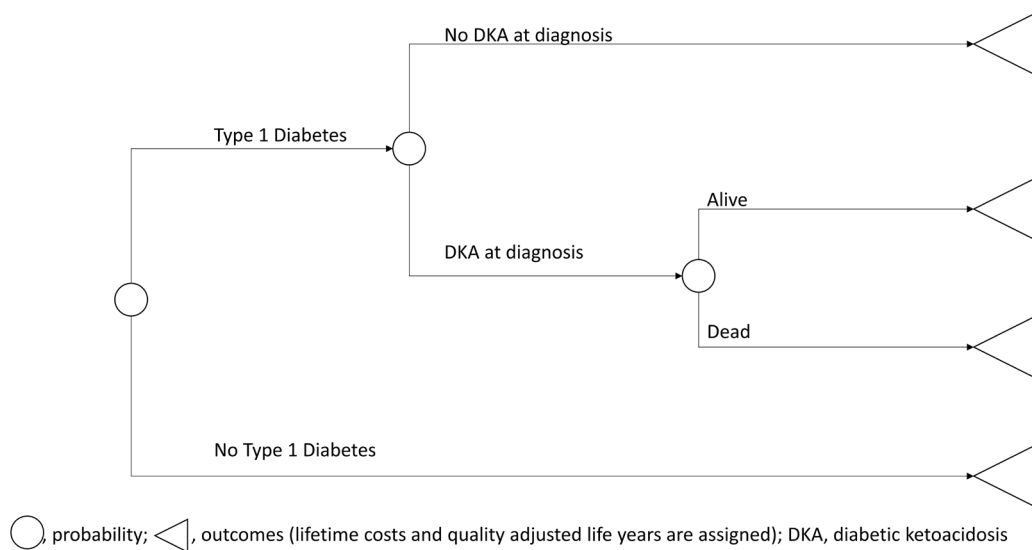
No DKA at diagnosis

Type 1 Diabetes

Alive

DKA at diagnosis

Dead

No Type 1 Diabetes

, probability; , outcomes (lifetime costs and quality adjusted life years are assigned); DKA, diabetic ketoacidosis